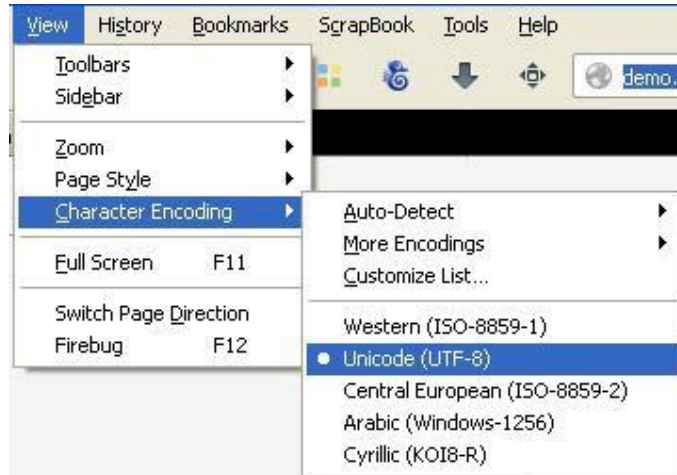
View History Bookmarks ScrapBook Tools Help

demo.

Toolbars
Sidebar

Zoom
Page Style
Character Encoding

Full Screen F11

Switch Page Direction
Firebug F12

Auto-Detect
More Encodings
Customize List...

Western (ISO-8859-1)
Unicode (UTF-8)
Central European (ISO-8859-2)
Arabic (Windows-1256)
Cyrillic (KOI8-R)